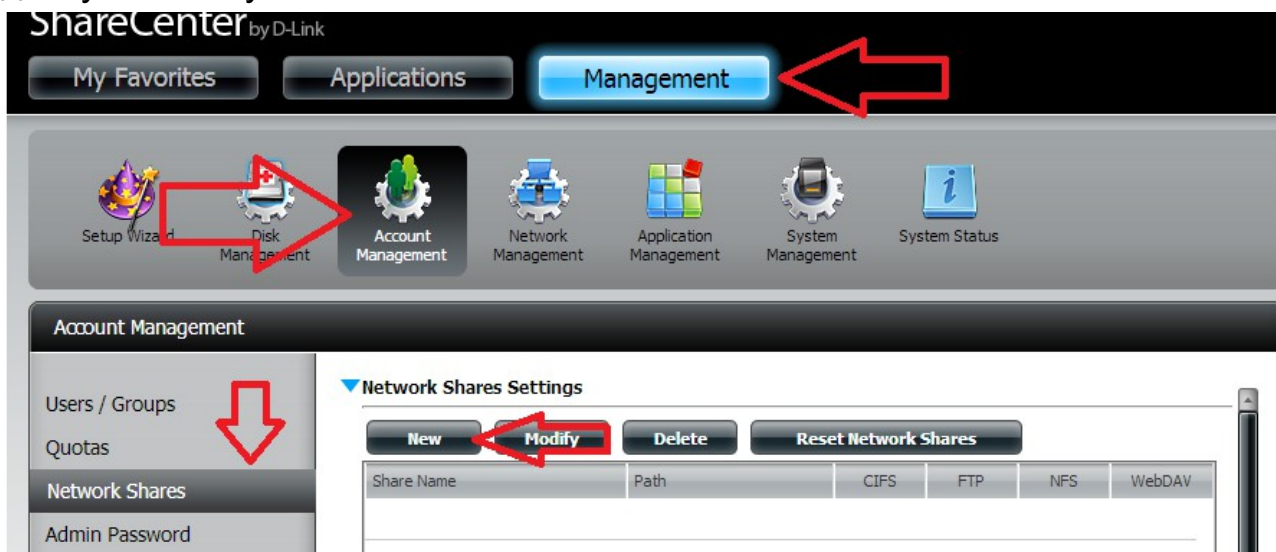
ShareCenter by D-Link

My Favorites
Applications
Management

Setup Wizard
Disk Management
Account Management
Network Management
Application Management
System Management
System Status

Account Management

Users / Groups
Quotas
Network Shares
Admin Password

Network Shares Settings

New
Modify
Delete
Reset Network Shares

| Share Name | Path | CIFS | FTP | NFS | WebDAV |
|---|---|---|---|---|---|